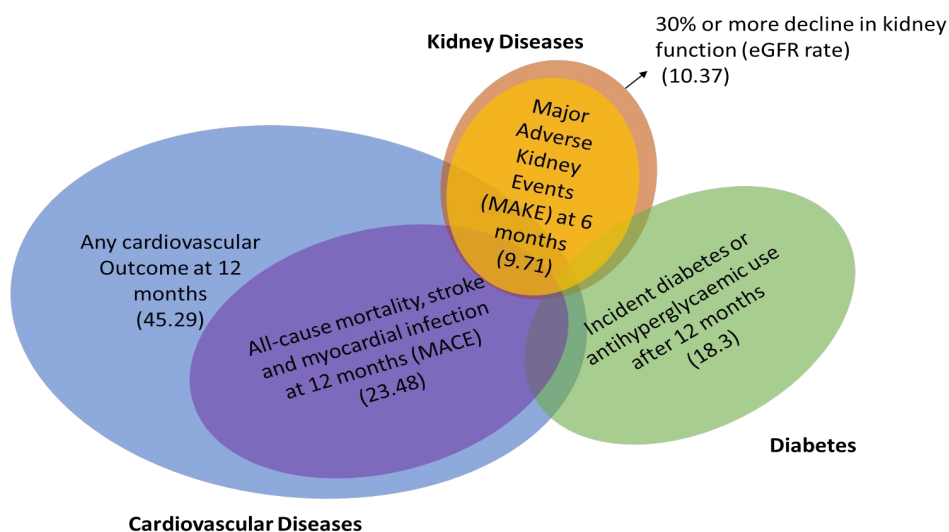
Kidney Diseases

30% or more decline in kidney function (eGFR rate) (10.37)

Major Adverse Kidney Events (MAKE) at 6 months (9.71)

Any cardiovascular Outcome at 12 months (45.29)

All-cause mortality, stroke and myocardial infection at 12 months (MACE) (23.48)

Incident diabetes or antihyperglycaemic use after 12 months (18.3)

Diabetes

Cardiovascular Diseases